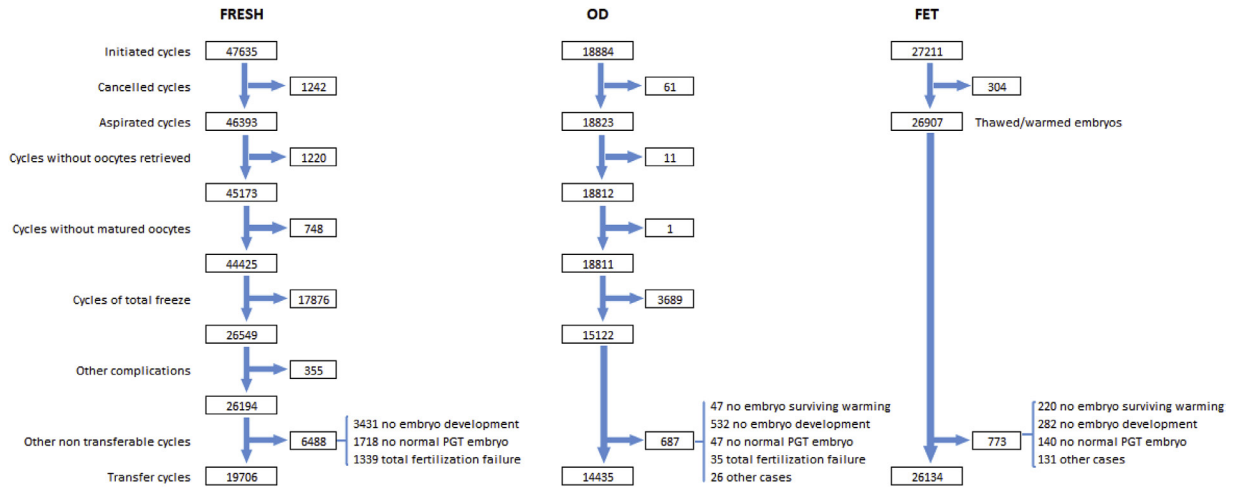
FRESH

OD

FET

Initiated cycles 47635 18884 27211

Cancelled cycles 1242 61 304

Aspirated cycles 46393 18823 26907 Thawed/warmed embryos

Cycles without oocytes retrieved 1220 11

45173 18812

Cycles without matured oocytes 748 1

44425 18811

Cycles of total freeze 17876 3689

26549 15122

Other complications 355

26194

Other non transferable cycles 6488
3431 no embryo development
1718 no normal PGT embryo
1339 total fertilization failure

687
47 no embryo surviving warming
532 no embryo development
47 no normal PGT embryo
35 total fertilization failure
26 other cases

773
220 no embryo surviving warming
282 no embryo development
140 no normal PGT embryo
131 other cases

Transfer cycles 19706 14435 26134